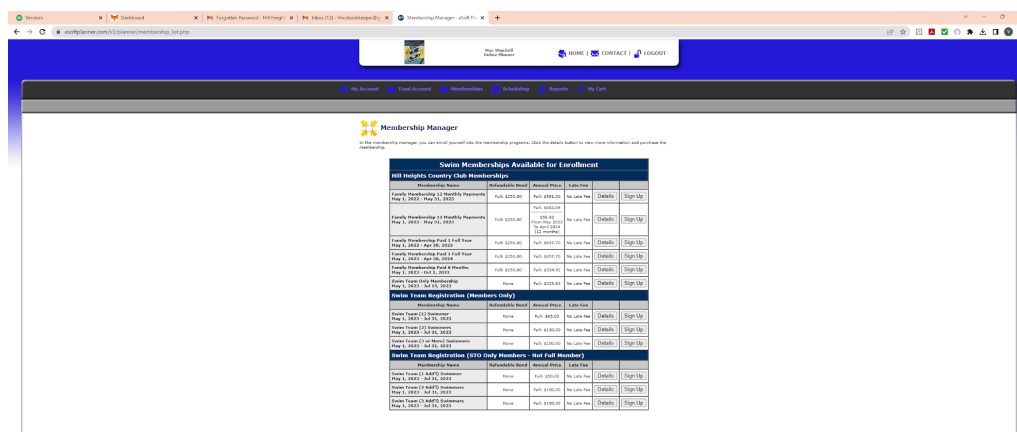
Vendors | Dashboard | Forgotten Password - Hill Height | Inbox (13) - hhccbookkeeper@g | Membership Manager - eSoft Pl

esoftplanner.com/v3/planner/membership_list.php

Mac Winchell
Online Planner

HOME | CONTACT | LOGOUT

My Account | Fund Account | Memberships | Scheduling | Reports | My Cart

Membership Manager

In the membership manager, you can enroll yourself into the membership programs. Click the details button to view more information and purchase the membership.

Swim Memberships Available for Enrollment

Hill Heights Country Club Memberships

| Membership Name | Refundable Bond | Annual Price | Late Fee | | |
|---|---|---|---|---|---|
| Family Membership 12 Monthly Payments May 1, 2022 - May 31, 2023 | Full: $250.00 | Full: $591.10 | No Late Fee | Details | Sign Up |
| Family Membership 12 Monthly Payments May 1, 2023 - May 31, 2024 | Full: $250.00 | Full: $683.04 $56.92 From May 2023 To April 2024 (12 months) | No Late Fee | Details | Sign Up |
| Family Membership Paid 1 Full Year May 1, 2021 - Apr 30, 2022 | Full: $250.00 | Full: $557.75 | No Late Fee | Details | Sign Up |
| Family Membership Paid 1 Full Year May 1, 2023 - Apr 30, 2024 | Full: $250.00 | Full: $657.75 | No Late Fee | Details | Sign Up |
| Family Membership Paid 6 Months May 1, 2023 - Oct 1, 2023 | Full: $250.00 | Full: $334.50 | No Late Fee | Details | Sign Up |
| Swim Team Only Membership May 1, 2023 - Jul 15, 2023 | None | Full: $225.63 | No Late Fee | Details | Sign Up |

Swim Team Registration (Members Only)

| Membership Name | Refundable Bond | Annual Price | Late Fee | | |
|---|---|---|---|---|---|
| Swim Team (1) Swimmer May 1, 2023 - Jul 31, 2023 | None | Full: $65.00 | No Late Fee | Details | Sign Up |
| Swim Team (2) Swimmers May 1, 2023 - Jul 31, 2023 | None | Full: $130.00 | No Late Fee | Details | Sign Up |
| Swim Team (3 or More) Swimmers May 1, 2023 - Jul 31, 2023 | None | Full: $150.00 | No Late Fee | Details | Sign Up |

Swim Team Registration (STO Only Members - Not Full Member)

| Membership Name | Refundable Bond | Annual Price | Late Fee | | |
|---|---|---|---|---|---|
| Swim Team (1 Add'l) Swimmer May 1, 2023 - Jul 31, 2023 | None | Full: $50.00 | No Late Fee | Details | Sign Up |
| Swim Team (2 Add'l) Swimmers May 1, 2023 - Jul 31, 2023 | None | Full: $100.00 | No Late Fee | Details | Sign Up |
| Swim Team (3 Add'l) Swimmers May 1, 2023 - Jul 31, 2023 | None | Full: $150.00 | No Late Fee | Details | Sign Up |